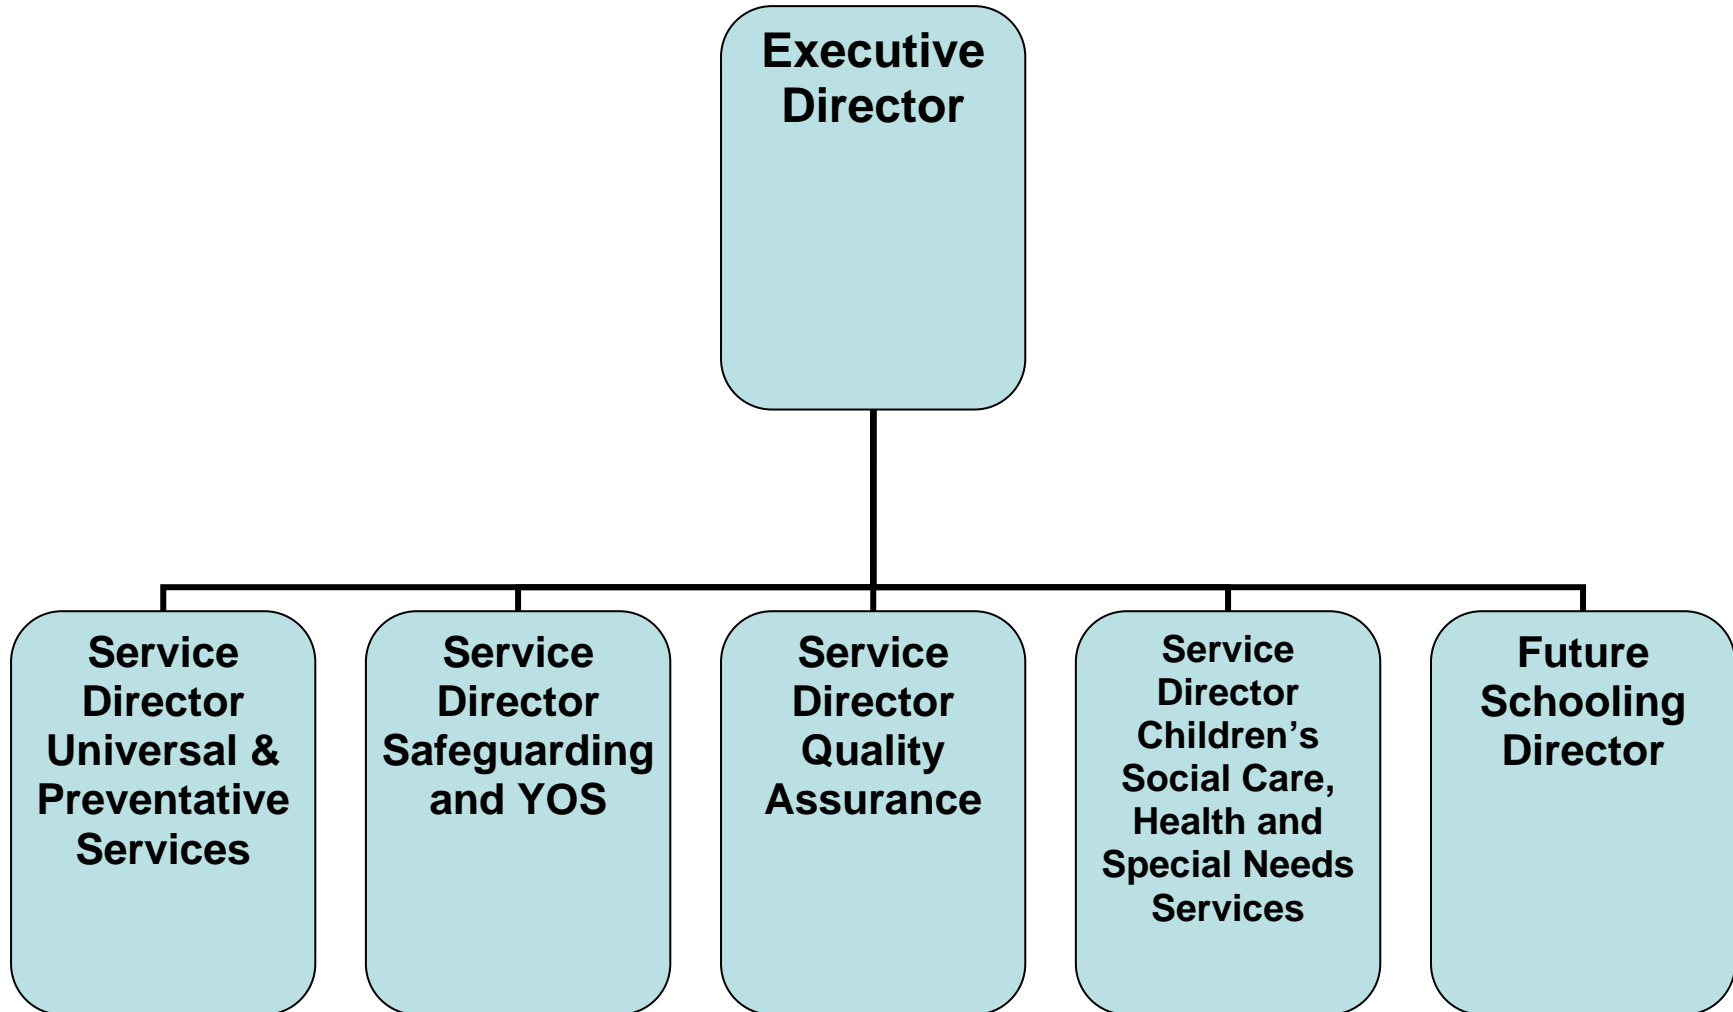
Executive Director

Service Director Universal & Preventative Services

Service Director Safeguarding and YOS

Service Director Quality Assurance

Service Director Children’s Social Care, Health and Special Needs Services

Future Schooling Director